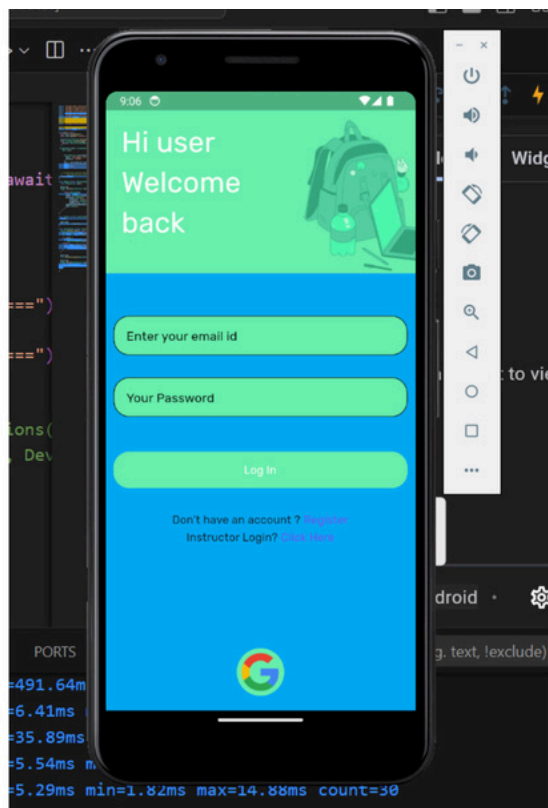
9:06

Hi user
Welcome
back

Enter your email id

Your Password

Log In

Don't have an account ? Register
Instructor Login? Click Here

await

===")

===")

ions(
, Dev

PORTS

=491.64m
=6.41ms
=35.89ms
=5.54ms m
=5.29ms min=1.82ms max=14.88ms count=30

Widg

t to vie

droid

g. text, !exclude)